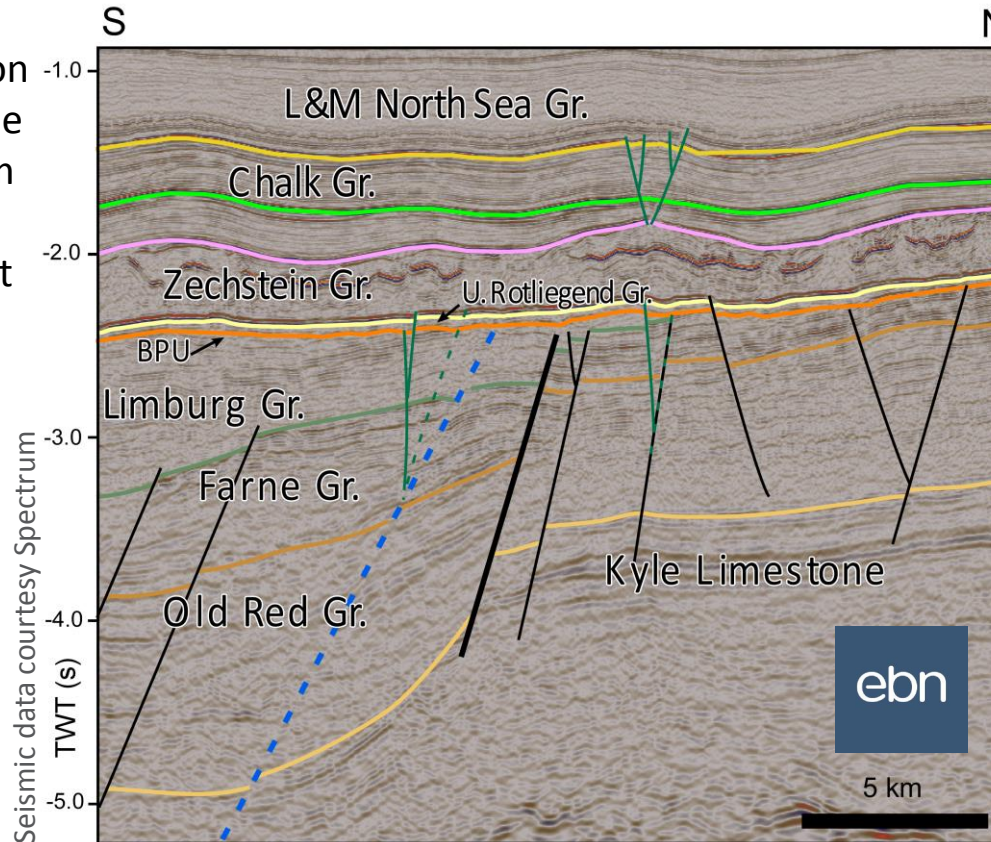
on
e
n

t

S

N

-1.0

-2.0

-3.0

-4.0

-5.0

L&M North Sea Gr.

Chalk Gr.

Zechstein Gr.

U. Rotliegend Gr.

BPU

Limburg Gr.

Farne Gr.

Old Red Gr.

Kyle Limestone

ebn

5 km

Seismic data courtesy Spectrum

TWT (s)